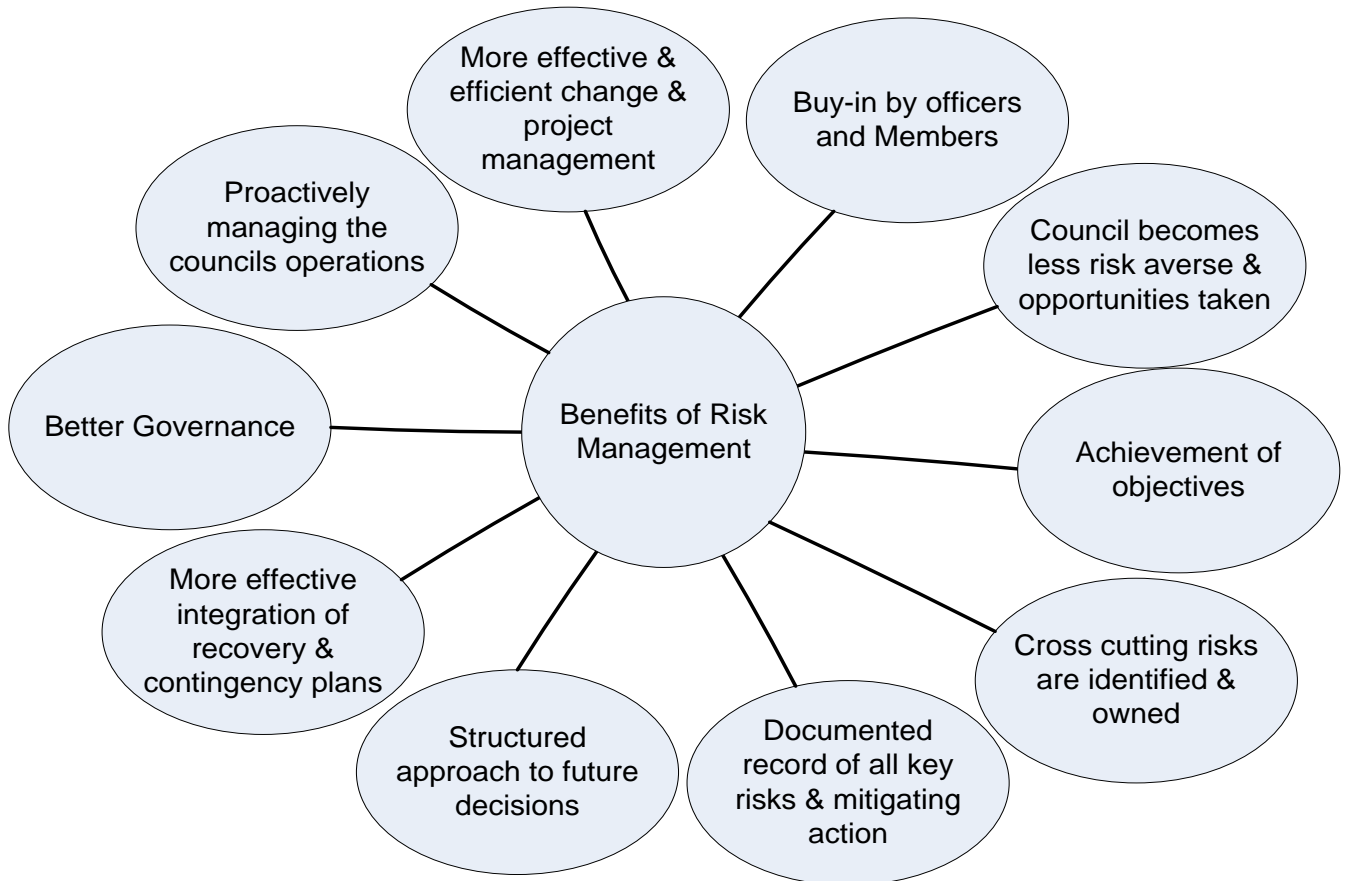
Benefits of Risk Management

More effective & efficient change & project management

Buy-in by officers and Members

Council becomes less risk averse & opportunities taken

Achievement of objectives

Cross cutting risks are identified & owned

Documented record of all key risks & mitigating action

Structured approach to future decisions

More effective integration of recovery & contingency plans

Better Governance

Proactively managing the councils operations